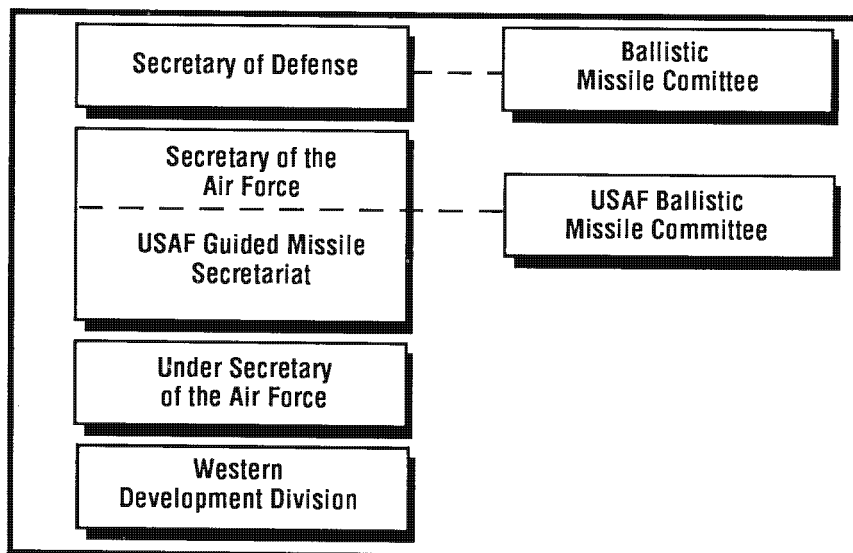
Secretary of Defense

Ballistic Missile Comittee

Secretary of the Air Force

USAF Guided Missile Secretariat

USAF Ballistic Missile Committee

Under Secretary of the Air Force

Western Development Division